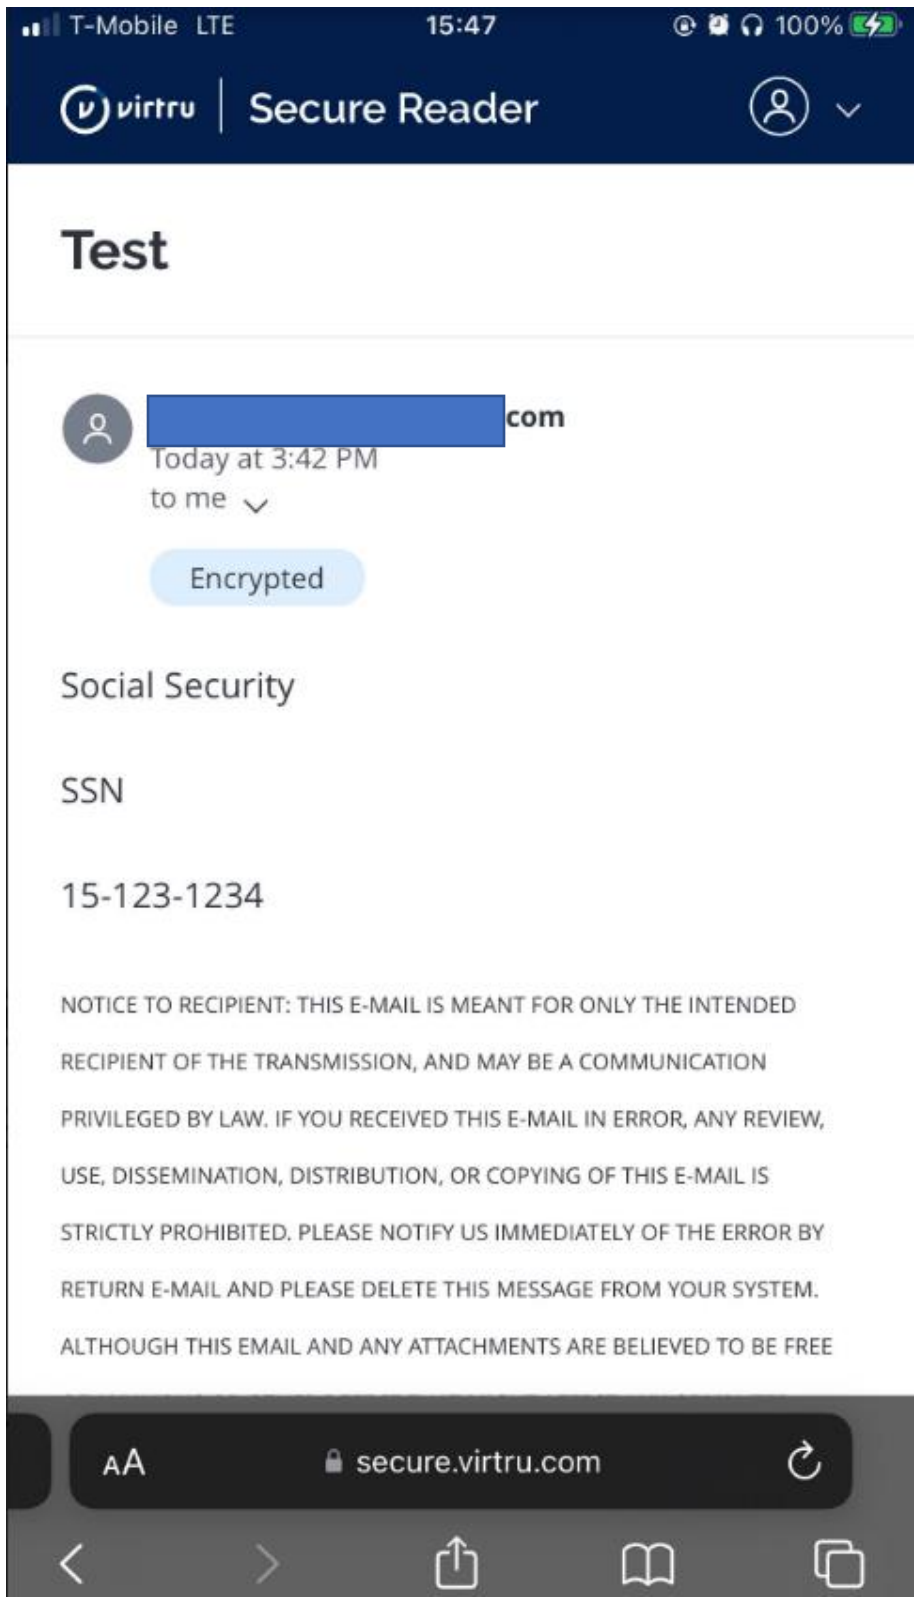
T-Mobile LTE 15:47 100%

virtru | Secure Reader

Test

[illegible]com
Today at 3:42 PM
to me

Encrypted

Social Security

SSN

15-123-1234

NOTICE TO RECIPIENT: THIS E-MAIL IS MEANT FOR ONLY THE INTENDED RECIPIENT OF THE TRANSMISSION, AND MAY BE A COMMUNICATION PRIVILEGED BY LAW. IF YOU RECEIVED THIS E-MAIL IN ERROR, ANY REVIEW, USE, DISSEMINATION, DISTRIBUTION, OR COPYING OF THIS E-MAIL IS STRICTLY PROHIBITED. PLEASE NOTIFY US IMMEDIATELY OF THE ERROR BY RETURN E-MAIL AND PLEASE DELETE THIS MESSAGE FROM YOUR SYSTEM. ALTHOUGH THIS EMAIL AND ANY ATTACHMENTS ARE BELIEVED TO BE FREE

AA secure.virtru.com